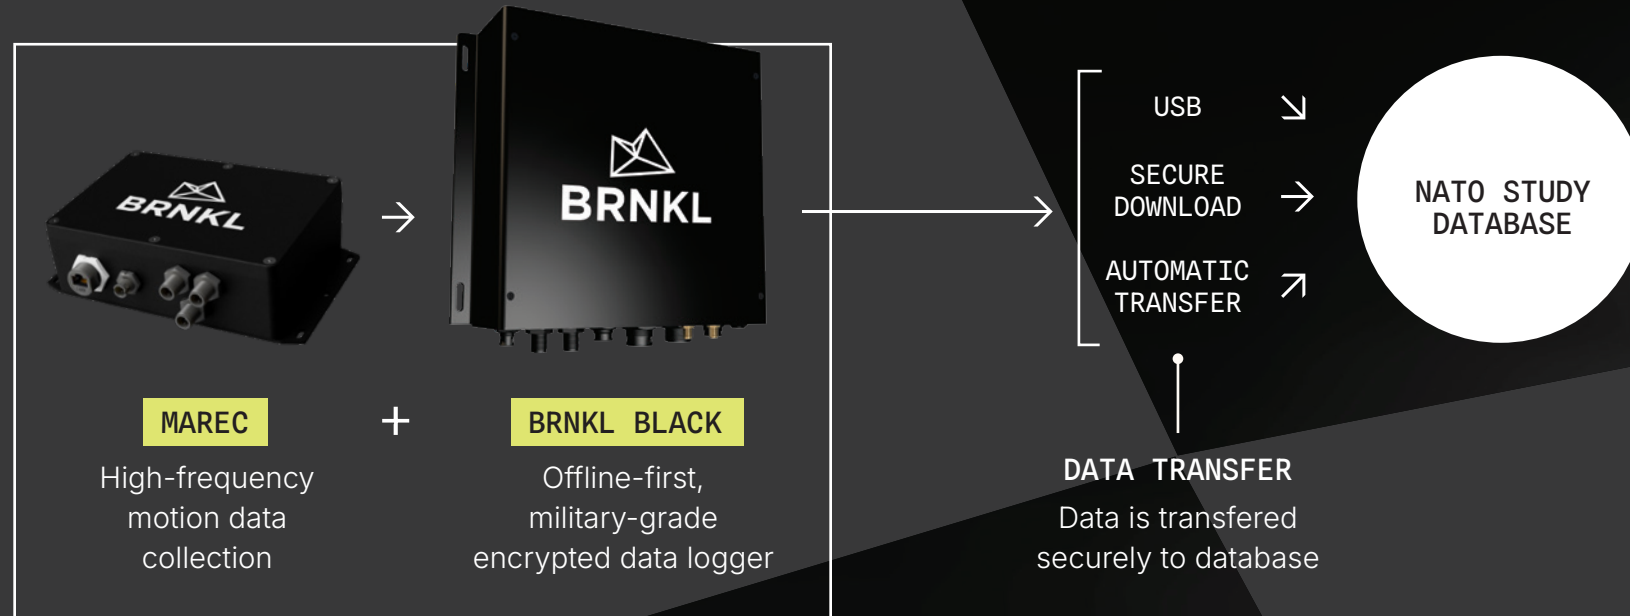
BRNKL

BRNKL

MAREC

High-frequency motion data collection

+

BRNKL BLACK

Offline-first, military-grade encrypted data logger

USB

SECURE DOWNLOAD

AUTOMATIC TRANSFER

NATO STUDY DATABASE

DATA TRANSFER

Data is transfered securely to database